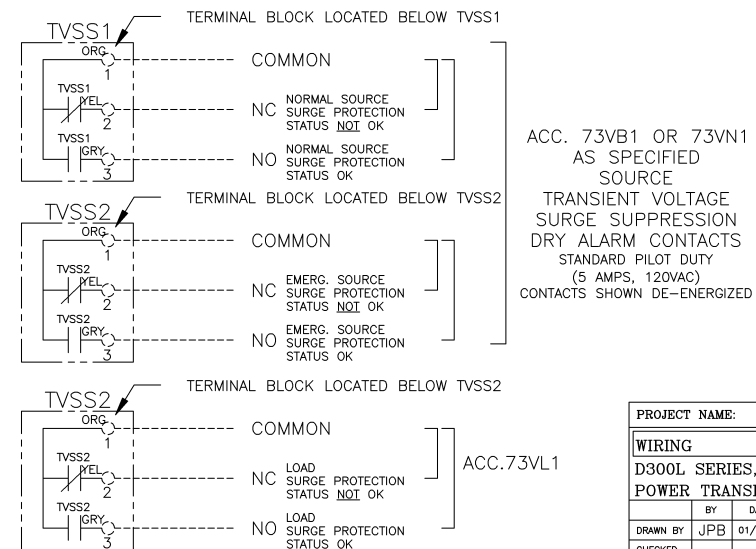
TVSS1
TERMINAL BLOCK LOCATED BELOW TVSS1
ORG
1
COMMON
TVSS1
YEL
2
NC NORMAL SOURCE SURGE PROTECTION STATUS NOT OK
TVSS1
GRY
3
NO NORMAL SOURCE SURGE PROTECTION STATUS OK

TVSS2
TERMINAL BLOCK LOCATED BELOW TVSS2
ORG
1
COMMON
TVSS2
YEL
2
NC EMERG. SOURCE SURGE PROTECTION STATUS NOT OK
TVSS2
GRY
3
NO EMERG. SOURCE SURGE PROTECTION STATUS OK

ACC. 73VB1 OR 73VN1 AS SPECIFIED SOURCE TRANSIENT VOLTAGE SURGE SUPPRESSION DRY ALARM CONTACTS
STANDARD PILOT DUTY (5 AMPS, 120VAC)
CONTACTS SHOWN DE-ENERGIZED

TVSS2
TERMINAL BLOCK LOCATED BELOW TVSS2
ORG
1
COMMON
TVSS2
YEL
2
NC LOAD SURGE PROTECTION STATUS NOT OK
TVSS2
GRY
3
NO LOAD SURGE PROTECTION STATUS OK
ACC.73VL1

PROJECT NAME:
WIRING
D300L SERIES,
POWER TRANS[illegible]

| | BY | DA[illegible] |
|---|---|---|
| DRAWN BY | JPB | 01/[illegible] |
| CHECKED | | |